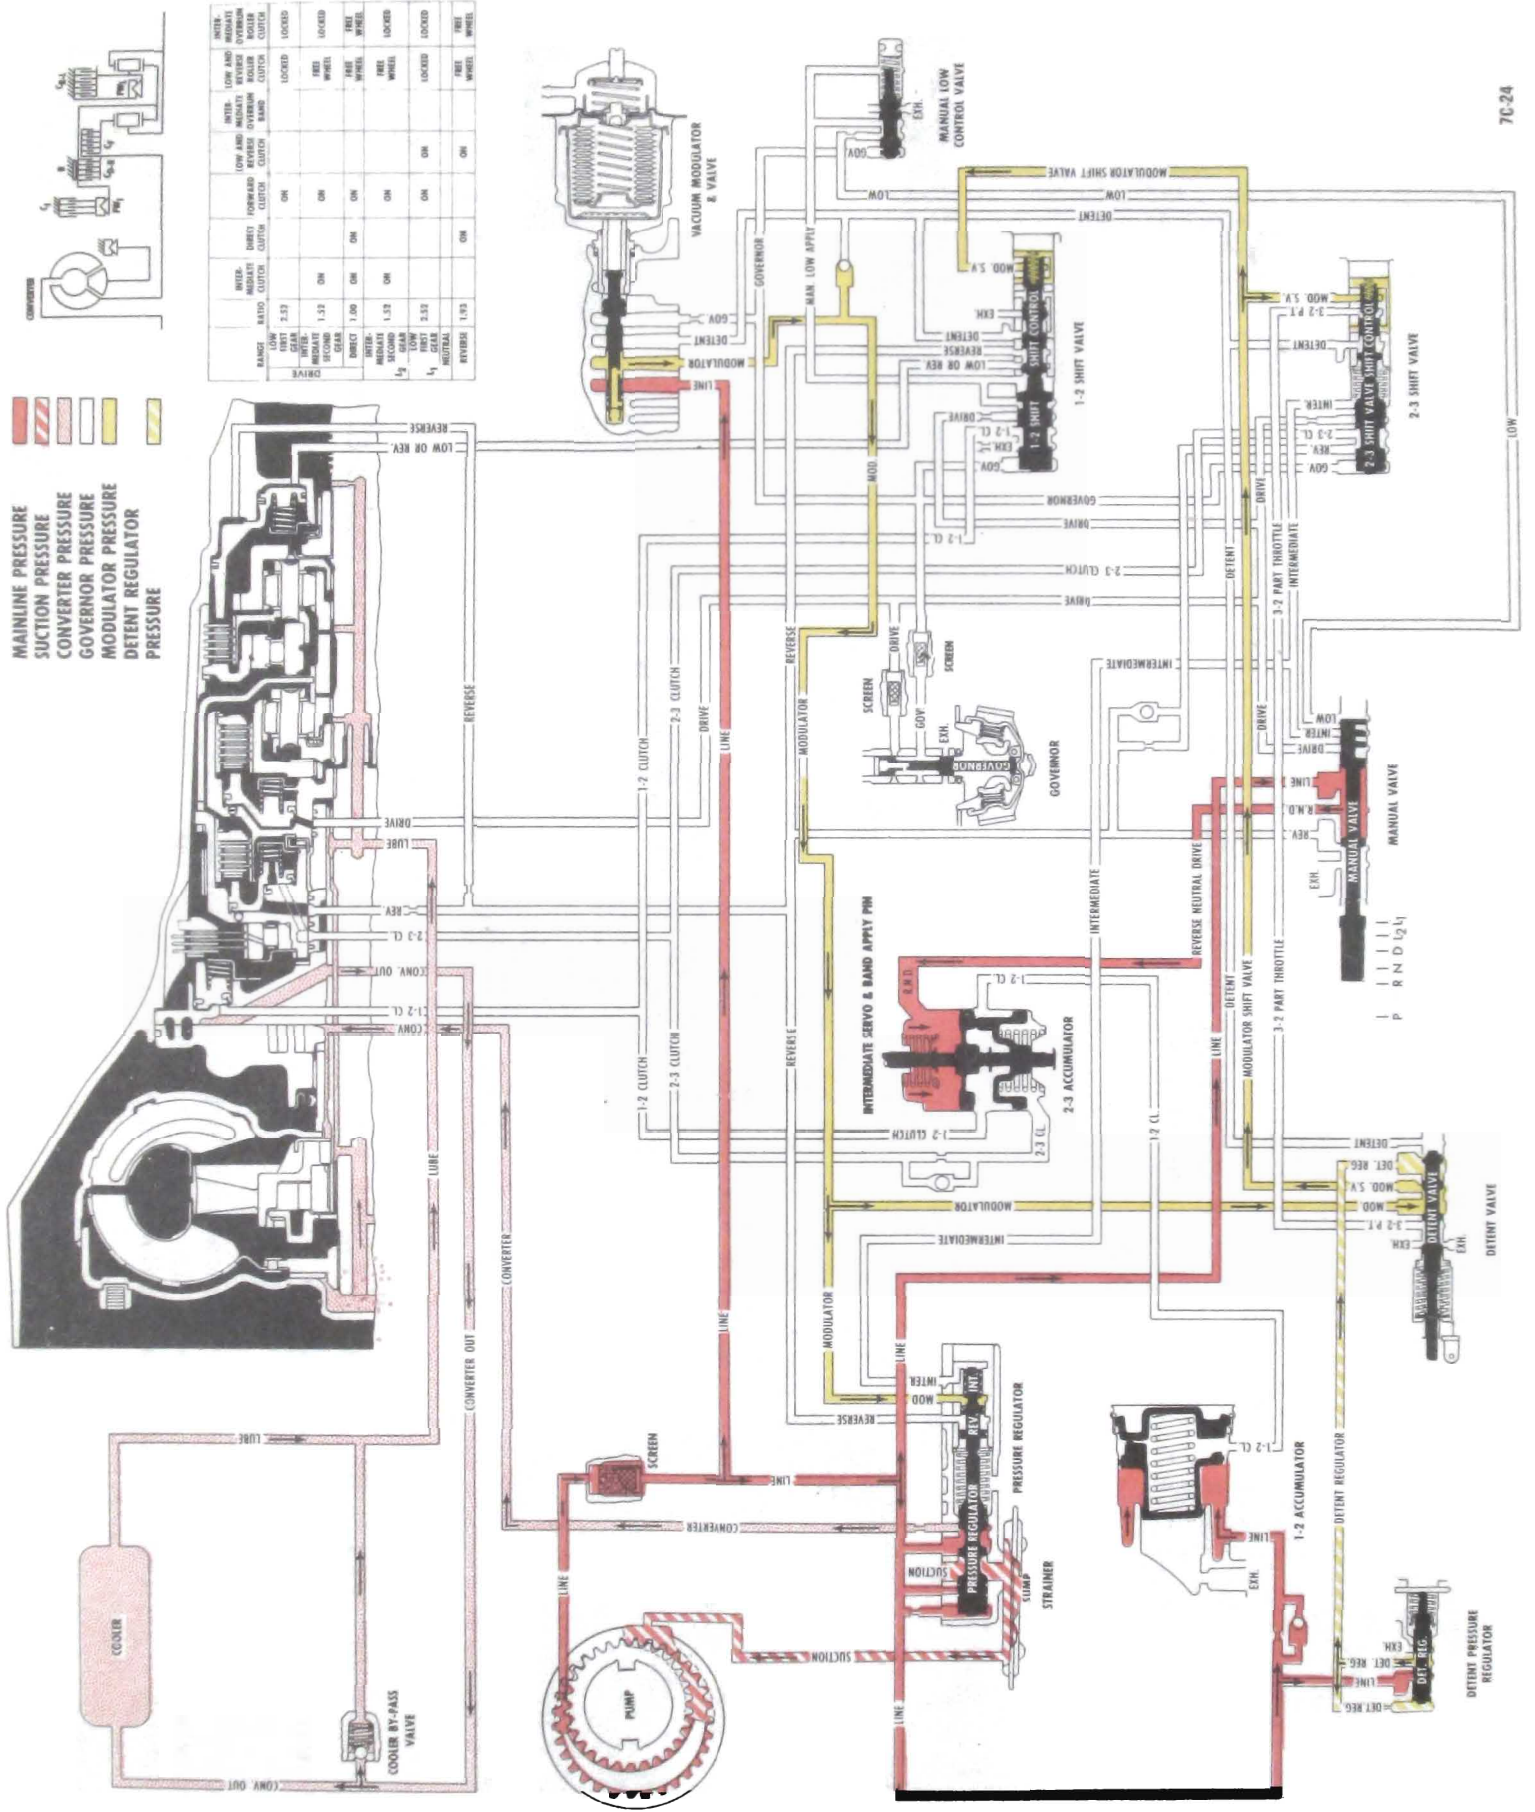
MAINLINE PRESSURE
SUCTION PRESSURE
CONVERTER PRESSURE
GOVERNOR PRESSURE
MODULATOR PRESSURE
DETENT REGULATOR PRESSURE

| RANGE | | RATIO | INTER-MEDIATE CLUTCH | DIRECT CLUTCH | FORWARD CLUTCH | LOW AND REVERSE CLUTCH | INTER-MEDIATE OVERRUN BAND | LOW AND REVERSE ROLLER CLUTCH | INTER-MEDIATE OVERRUN ROLLER CLUTCH |
|---|---|---|---|---|---|---|---|---|---|
| DRIVE | LOW FIRST GEAR | 2.52 | | | ON | | | LOCKED | LOCKED |
| DRIVE | INTER-MEDIATE SECOND GEAR | 1.52 | ON | | ON | | | FREE WHEEL | LOCKED |
| DRIVE | DIRECT | 1.00 | ON | ON | ON | | | FREE WHEEL | FREE WHEEL |
| L2 | INTER-MEDIATE SECOND GEAR | 1.52 | ON | | ON | | | FREE WHEEL | LOCKED |
| L1 | LOW FIRST GEAR | 2.52 | | | ON | ON | | LOCKED | LOCKED |
| | NEUTRAL | | | | | | | | |
| | REVERSE | 1.93 | | ON | | ON | | | FREE WHEEL |

CONVERTER

7C-24

VACUUM MODULATOR & VALVE
MANUAL LOW CONTROL VALVE
1-2 SHIFT VALVE
2-3 SHIFT VALVE
1-2 SHIFT
SHIFT CONTROL
2-3 SHIFT VALVE SHIFT CONTROL
GOVERNOR
SCREEN
MANUAL VALVE
INTERMEDIATE SERVO & BAND APPLY PIN
2-3 ACCUMULATOR
1-2 ACCUMULATOR
DETENT VALVE
PRESSURE REGULATOR
STRAINER
SUMP
PUMP
COOLER
COOLER BY-PASS VALVE
DETENT PRESSURE REGULATOR
DET. REG.

LINE
MODULATOR
DETENT
GOV
EXH.
LOW
MODULATOR SHIFT VALVE
MOD. S.V.
REVERSE
LOW OR REV
1-2 CL.
DRIVE
GOVERNOR
2-3 CLUTCH
INTERMEDIATE
3-2 PART THROTTLE
3-2 P.T.
INTER.
REV.
2-3 CL.
MAN. LOW APPLY
MOD
1-2 CLUTCH
R.N.D.
REVERSE NEUTRAL DRIVE
LUBE
CONV. OUT
CONV.
CONVERTER
CONVERTER OUT
SUCTION
PRESSURE REGULATOR
REV.
INT.
DET. REG.
P R N D L2 L1